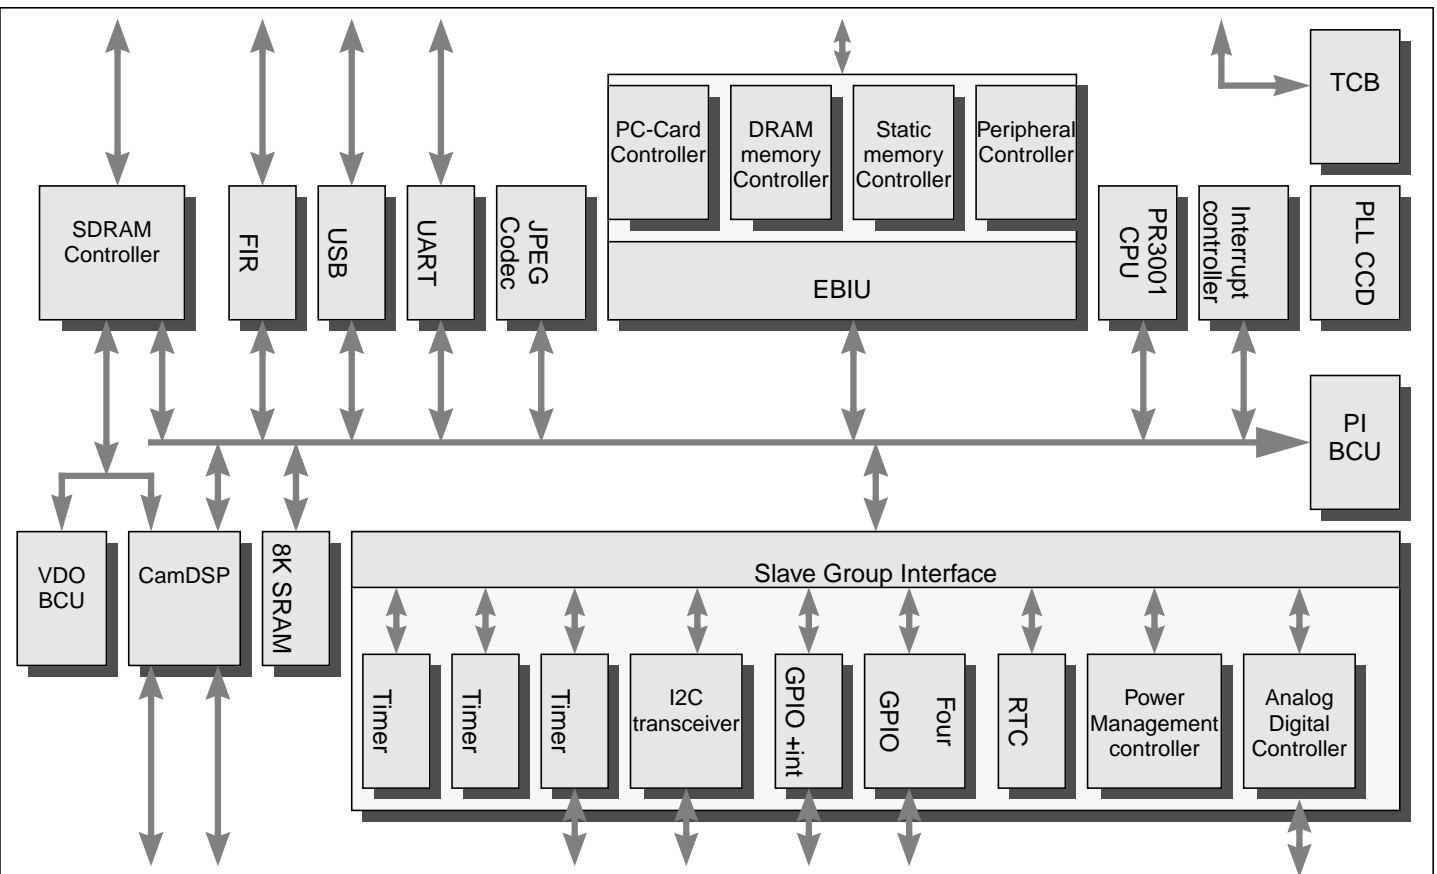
TCB

PC-Card Controller

DRAM memory Controller

Static memory Controller

Peripheral Controller

EBIU

SDRAM Controller

FIR

USB

UART

JPEG Codec

PR3001 CPU

Interrupt controller

PLL CCD

PI BCU

VDO BCU

CamDSP

8K SRAM

Slave Group Interface

Timer

Timer

Timer

I2C transceiver

GPIO +int

Four GPIO

RTC

Power Management controller

Analog Digital Controller